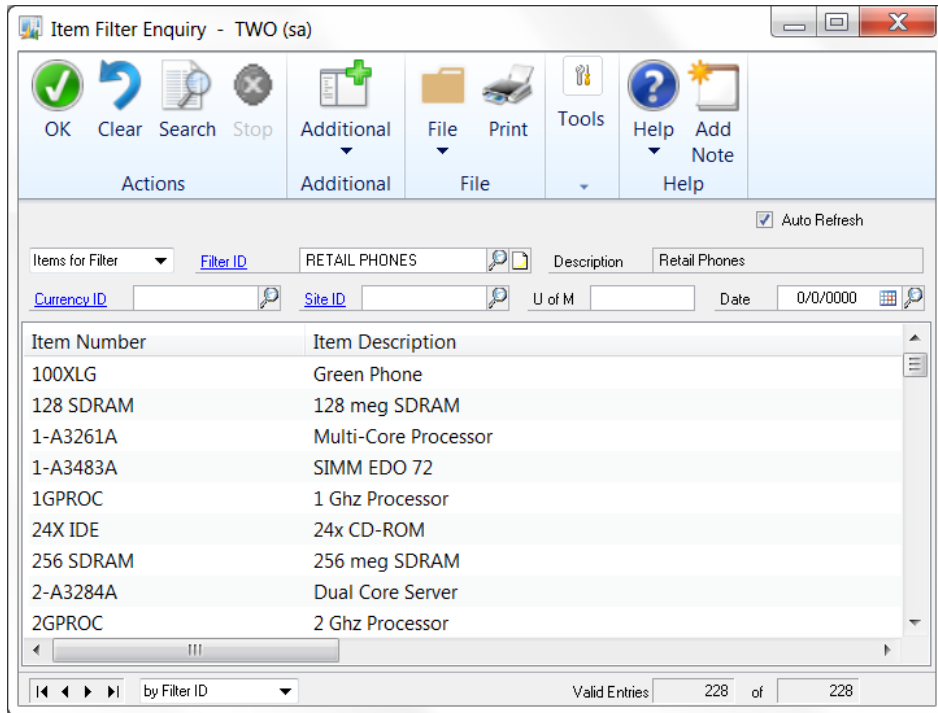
Item Filter Enquiry - TWO (sa)

OK Clear Search Stop
Actions
Additional
Additional
File Print
File
Tools
Help Add Note
Help

Auto Refresh

Items for Filter | Filter ID | RETAIL PHONES | Description | Retail Phones

Currency ID | Site ID | U of M | Date | 0/0/0000

| Item Number | Item Description |
|---|---|
| 100XLG | Green Phone |
| 128 SDRAM | 128 meg SDRAM |
| 1-A3261A | Multi-Core Processor |
| 1-A3483A | SIMM EDO 72 |
| 1GPROC | 1 Ghz Processor |
| 24X IDE | 24x CD-ROM |
| 256 SDRAM | 256 meg SDRAM |
| 2-A3284A | Dual Core Server |
| 2GPROC | 2 Ghz Processor |

by Filter ID | Valid Entries 228 of 228